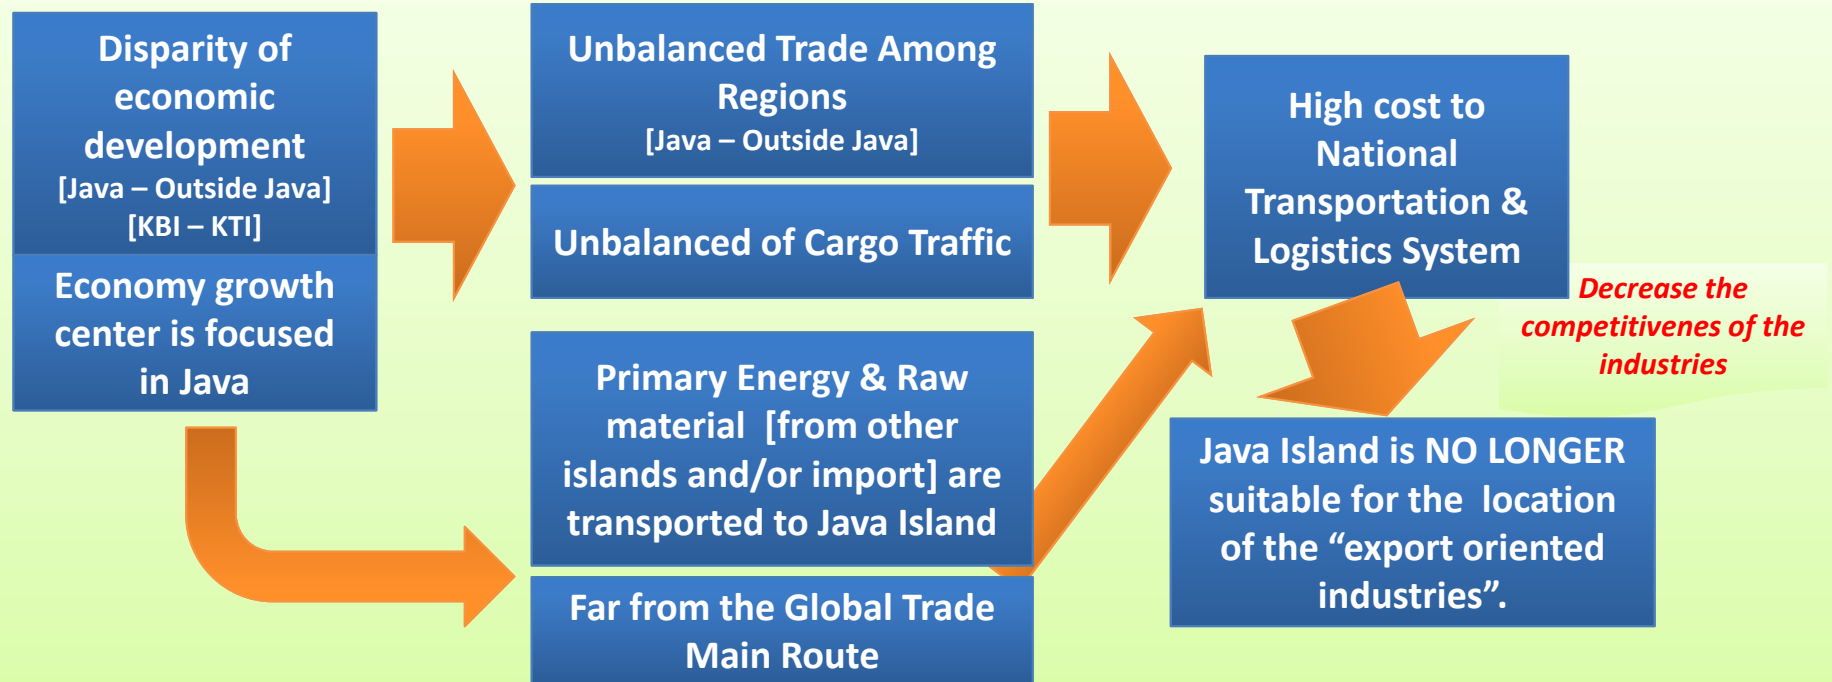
Disparity of economic development
[Java – Outside Java]
[KBI – KTI]

Economy growth center is focused in Java

Unbalanced Trade Among Regions
[Java – Outside Java]

Unbalanced of Cargo Traffic

Primary Energy & Raw material [from other islands and/or import] are transported to Java Island

Far from the Global Trade Main Route

High cost to National Transportation & Logistics System

Decrease the competitivenes of the industries

Java Island is NO LONGER suitable for the location of the “export oriented industries”.